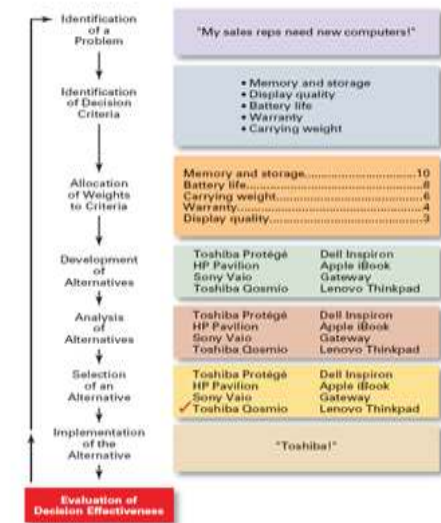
Identification of a Problem

"My sales reps need new computers!"

Identification of Decision Criteria

• Memory and storage
• Display quality
• Battery life
• Warranty
• Carrying weight

Allocation of Weights to Criteria

Memory and storage..........................10
Battery life..........................8
Carrying weight..........................6
Warranty..........................4
Display quality..........................3

Development of Alternatives

| | |
|---|---|
| Toshiba Protégé | Dell Inspiron |
| HP Pavilion | Apple iBook |
| Sony Vaio | Gateway |
| Toshiba Qosmio | Lenovo Thinkpad |

Analysis of Alternatives

| | |
|---|---|
| Toshiba Protégé | Dell Inspiron |
| HP Pavilion | Apple iBook |
| Sony Vaio | Gateway |
| Toshiba Qosmio | Lenovo Thinkpad |

Selection of an Alternative

| | |
|---|---|
| Toshiba Protégé | Dell Inspiron |
| HP Pavilion | Apple iBook |
| Sony Vaio | Gateway |
| ✓ Toshiba Qosmio | Lenovo Thinkpad |

Implementation of the Alternative

"Toshiba!"

Evaluation of Decision Effectiveness